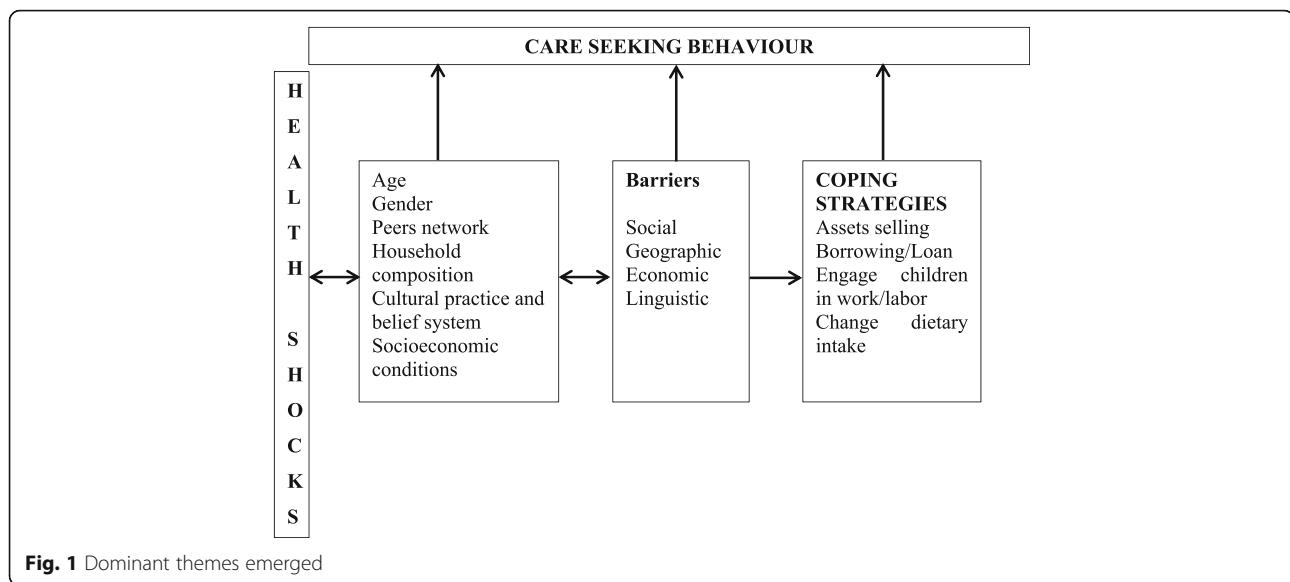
CARE SEEKING BEHAVIOUR

H
E
A
L
T
H

S
H
O
C
K
S

Age
Gender
Peers network
Household composition
Cultural practice and belief system
Socioeconomic conditions

**Barriers**

Social
Geographic
Economic
Linguistic

**COPING STRATEGIES**
Assets selling
Borrowing/Loan
Engage children in work/labor
Change dietary intake

**Fig. 1** Dominant themes emerged